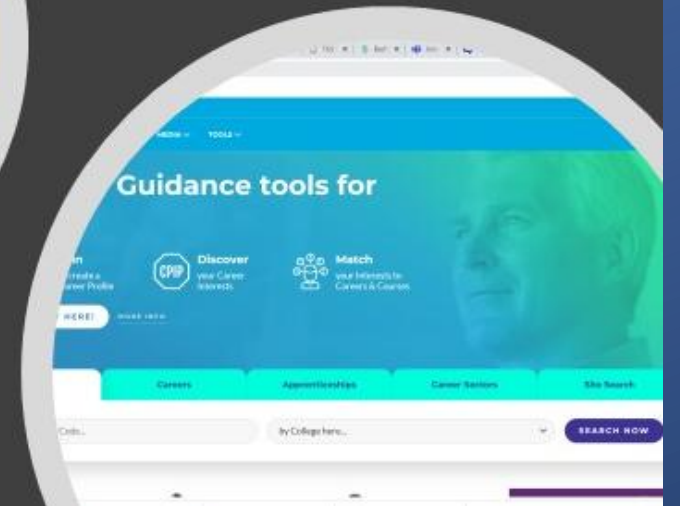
MEDIA ∨ TOOLS ∨

Guidance tools for

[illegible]n
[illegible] create a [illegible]areer Profile

CPIP
Discover
your Career Interests

Match
your Interests to Careers & Courses

HERE!
MORE INFO

Careers
Apprenticeships
Career Sectors
Site Search

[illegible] Code...
by College here...
SEARCH NOW